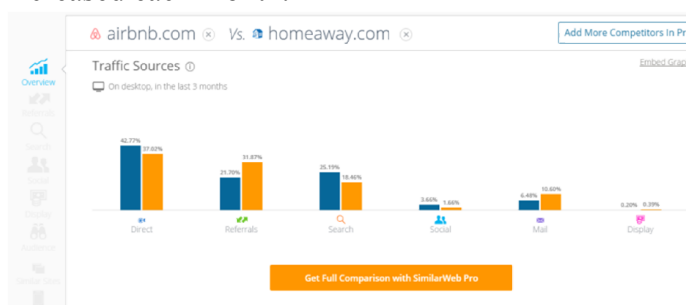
airbnb.com ⊗ Vs. homeaway.com ⊗

Add More Competitors In Pr

Overview

Traffic Sources

Embed Grap

On desktop, in the last 3 months

42.77% 37.62%

21.70% 31.87%

25.19% 19.46%

3.66% 1.66%

6.48% 10.60%

0.20% 0.39%

Direct

Referrals

Search

Social

Mail

Display

Get Full Comparison with SimilarWeb Pro